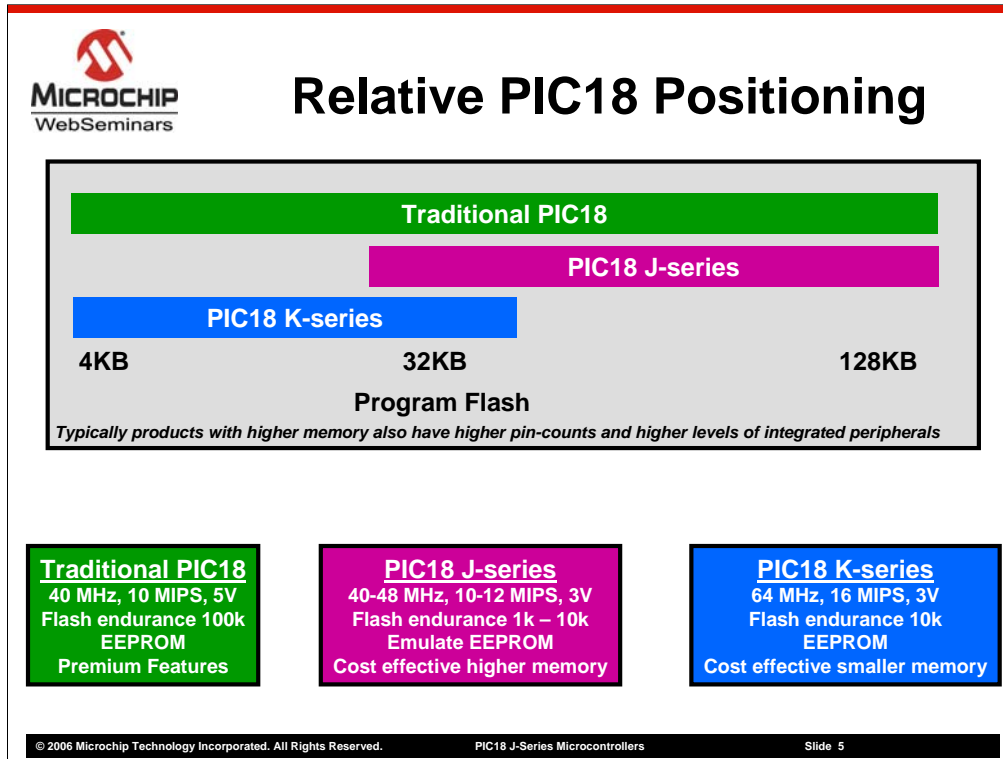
MICROCHIP
WebSeminars

Relative PIC18 Positioning

Traditional PIC18

PIC18 J-series

PIC18 K-series

4KB

32KB

128KB

Program Flash

Typically products with higher memory also have higher pin-counts and higher levels of integrated peripherals

Traditional PIC18
40 MHz, 10 MIPS, 5V
Flash endurance 100k
EEPROM
Premium Features

PIC18 J-series
40-48 MHz, 10-12 MIPS, 3V
Flash endurance 1k – 10k
Emulate EEPROM
Cost effective higher memory

PIC18 K-series
64 MHz, 16 MIPS, 3V
Flash endurance 10k
EEPROM
Cost effective smaller memory

© 2006 Microchip Technology Incorporated. All Rights Reserved.

PIC18 J-Series Microcontrollers

Slide 5